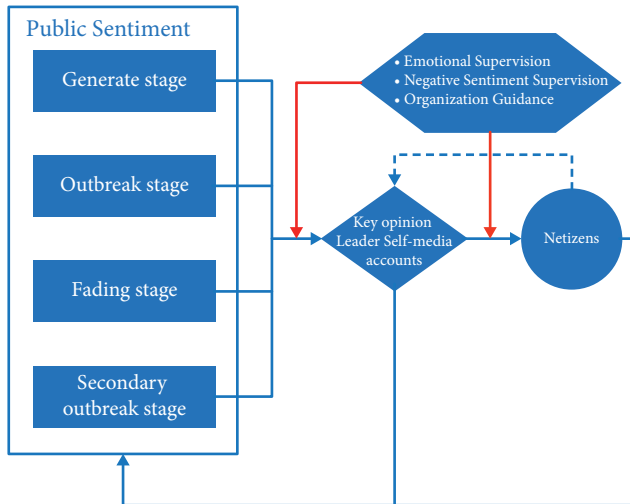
Public Sentiment

Generate stage

Outbreak stage

Fading stage

Secondary outbreak stage

• Emotional Supervision
• Negative Sentiment Supervision
• Organization Guidance

Key opinion Leader Self-media accounts

Netizens